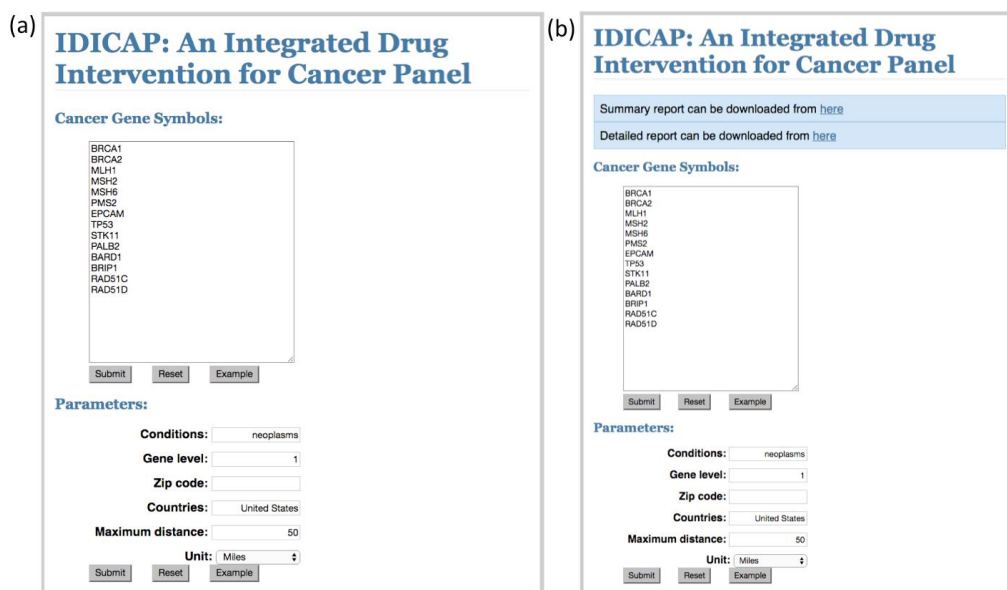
(a)

IDICAP: An Integrated Drug Intervention for Cancer Panel

Cancer Gene Symbols:

BRCA1
BRCA2
MLH1
MSH2
MSH6
PMS2
EPCAM
TP53
STK11
PALB2
BARD1
BRIP1
RAD51C
RAD51D

Submit Reset Example

Parameters:

Conditions: neoplasms
Gene level: 1
Zip code:
Countries: United States
Maximum distance: 50
Unit: Miles

Submit Reset Example

(b)

IDICAP: An Integrated Drug Intervention for Cancer Panel

Summary report can be downloaded from here

Detailed report can be downloaded from here

Cancer Gene Symbols:

BRCA1
BRCA2
MLH1
MSH2
MSH6
PMS2
EPCAM
TP53
STK11
PALB2
BARD1
BRIP1
RAD51C
RAD51D

Submit Reset Example

Parameters:

Conditions: neoplasms
Gene level: 1
Zip code:
Countries: United States
Maximum distance: 50
Unit: Miles

Submit Reset Example